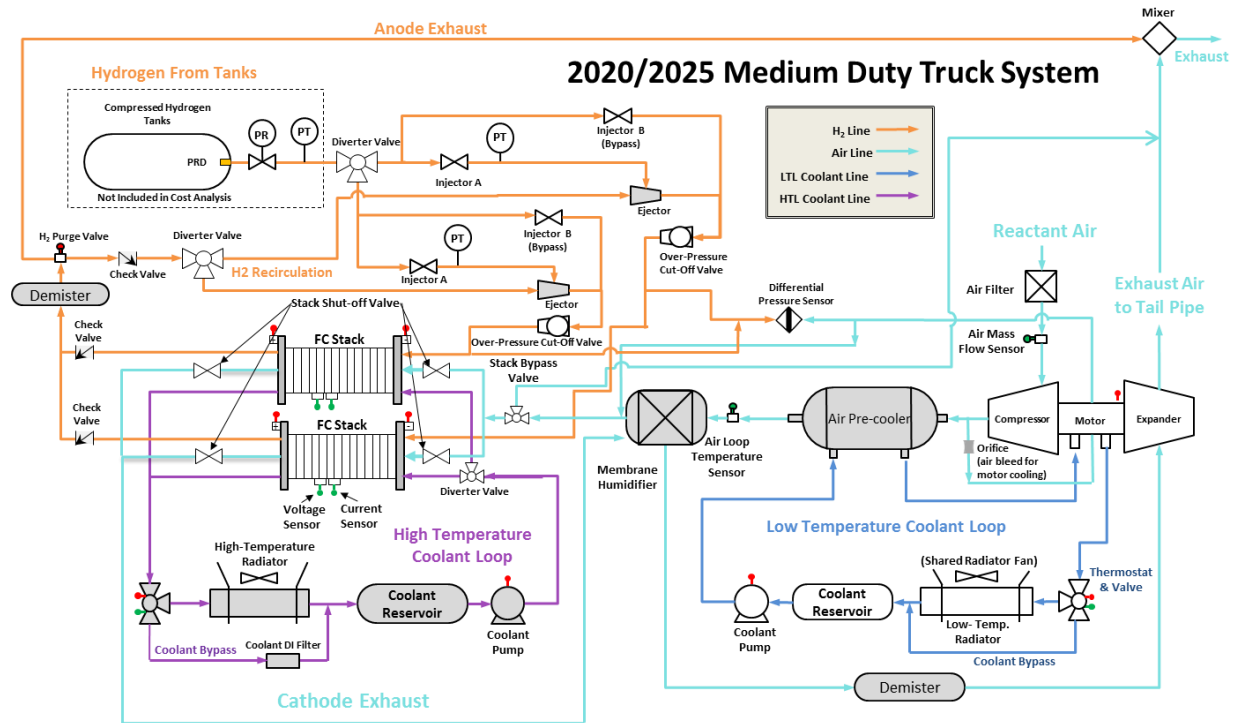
Anode Exhaust

Mixer

Exhaust

2020/2025 Medium Duty Truck System

Hydrogen From Tanks

Compressed Hydrogen Tanks

PRD

PR

PT

Not Included in Cost Analysis

Diverter Valve

Injector B (Bypass)

PT

Injector A

Ejector

Injector B (Bypass)

PT

Injector A

Ejector

Over-Pressure Cut-Off Valve

$H_2$ Line

Air Line

LTL Coolant Line

HTL Coolant Line

Reactant Air

Air Filter

Exhaust Air to Tail Pipe

$H_2$ Purge Valve

Check Valve

Diverter Valve

H2 Recirculation

Demister

Stack Shut-off Valve

Differential Pressure Sensor

Check Valve

FC Stack

Over-Pressure Cut-Off Valve

Air Mass Flow Sensor

Stack Bypass Valve

Check Valve

FC Stack

Membrane Humidifier

Air Loop Temperature Sensor

Air Pre-cooler

Compressor

Motor

Expander

Orifice (air bleed for motor cooling)

Diverter Valve

Voltage Sensor

Current Sensor

High Temperature Coolant Loop

Low Temperature Coolant Loop

High-Temperature Radiator

Coolant Reservoir

Coolant Pump

(Shared Radiator Fan)

Thermostat & Valve

Coolant Reservoir

Coolant Pump

Low- Temp. Radiator

Coolant Bypass

Coolant DI Filter

Coolant Bypass

Cathode Exhaust

Demister